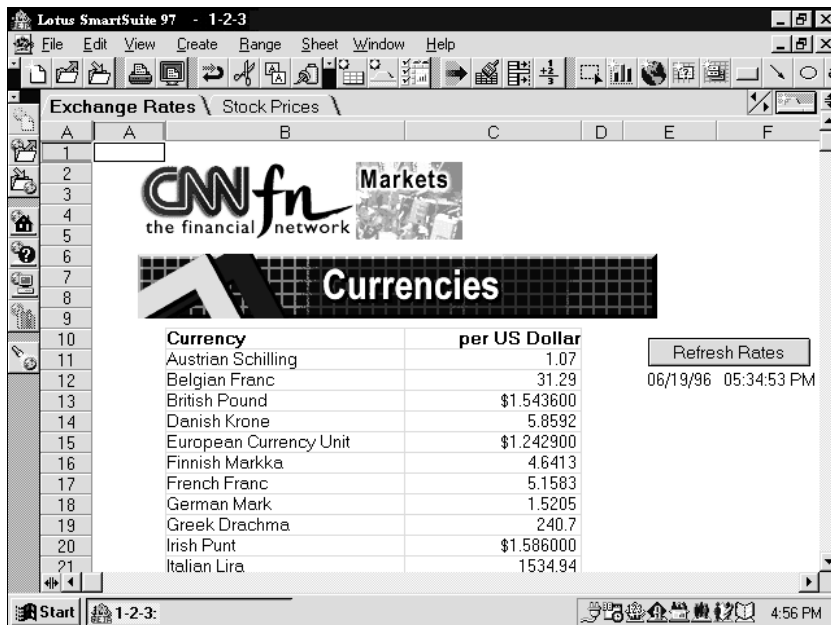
Lotus SmartSuite 97 - 1-2-3

File Edit View Create Range Sheet Window Help

Exchange Rates \ Stock Prices \

| A | A | B | C | D | E | F |
|---|---|---|---|---|---|---|
| 1 | | | | | | |
| 2 | | | | | | |
| 3 | | | | | | |
| 4 | | | | | | |
| 5 | | | | | | |
| 6 | | | | | | |
| 7 | | | | | | |
| 8 | | | | | | |
| 9 | | | | | | |
| 10 | | Currency | per US Dollar | | Refresh Rates | |
| 11 | | Austrian Schilling | 1.07 | | | |
| 12 | | Belgian Franc | 31.29 | | 06/19/96 | 05:34:53 PM |
| 13 | | British Pound | \$1.543600 | | | |
| 14 | | Danish Krone | 5.8592 | | | |
| 15 | | European Currency Unit | \$1.242900 | | | |
| 16 | | Finnish Markka | 4.6413 | | | |
| 17 | | French Franc | 5.1583 | | | |
| 18 | | German Mark | 1.5205 | | | |
| 19 | | Greek Drachma | 240.7 | | | |
| 20 | | Irish Punt | \$1.586000 | | | |
| 21 | | Italian Lira | 1534.94 | | | |

CNN fn the financial network

Markets

Currencies

Start 1-2-3:

4:56 PM